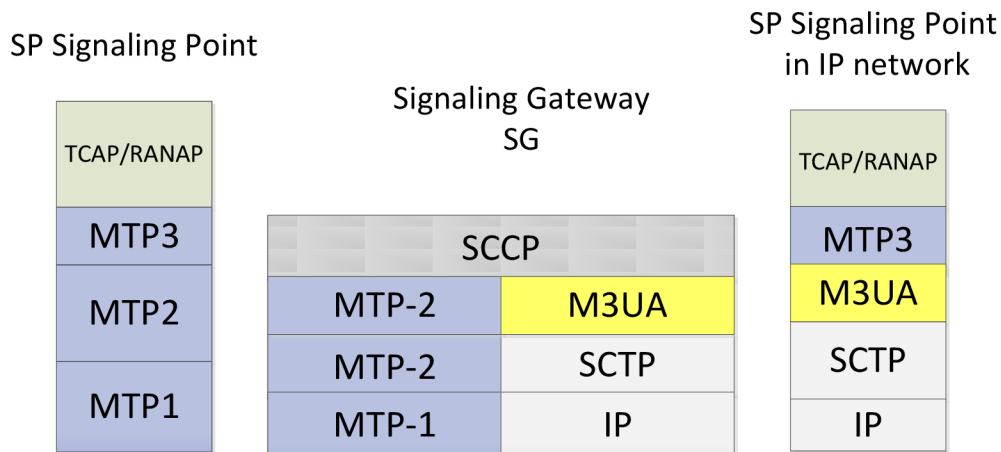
SP Signaling Point

TCAP/RANAP

MTP3

MTP2

MTP1

Signaling Gateway
SG

SCCP

| MTP-2 | M3UA |
|---|---|
| MTP-2 | SCTP |
| MTP-1 | IP |

SP Signaling Point in IP network

TCAP/RANAP

MTP3

M3UA

SCTP

IP